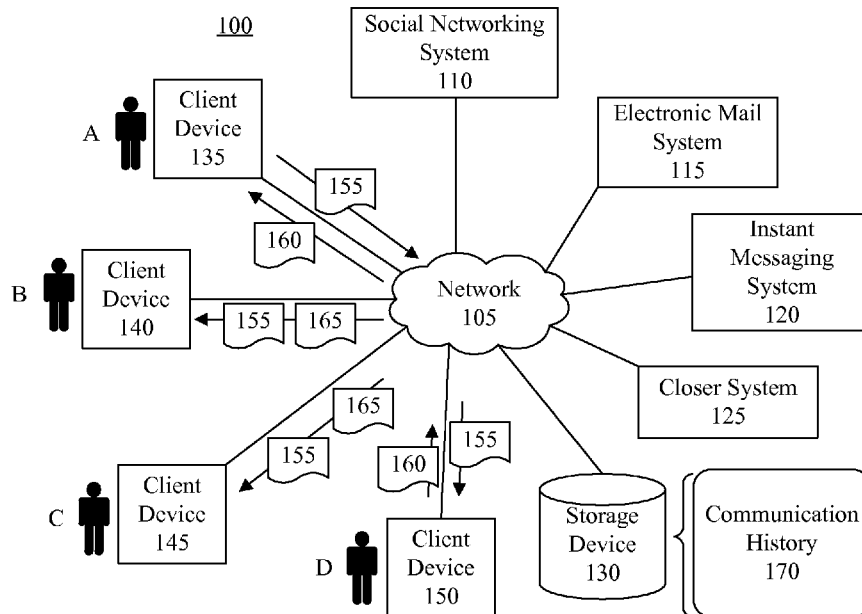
100

Social Networking System 110

A

Client Device 135

Electronic Mail System 115

155

160

Instant Messaging System 120

B

Client Device 140

Network 105

155

165

Closer System 125

165

155

155

160

C

Client Device 145

Storage Device 130

Communication History 170

D

Client Device 150